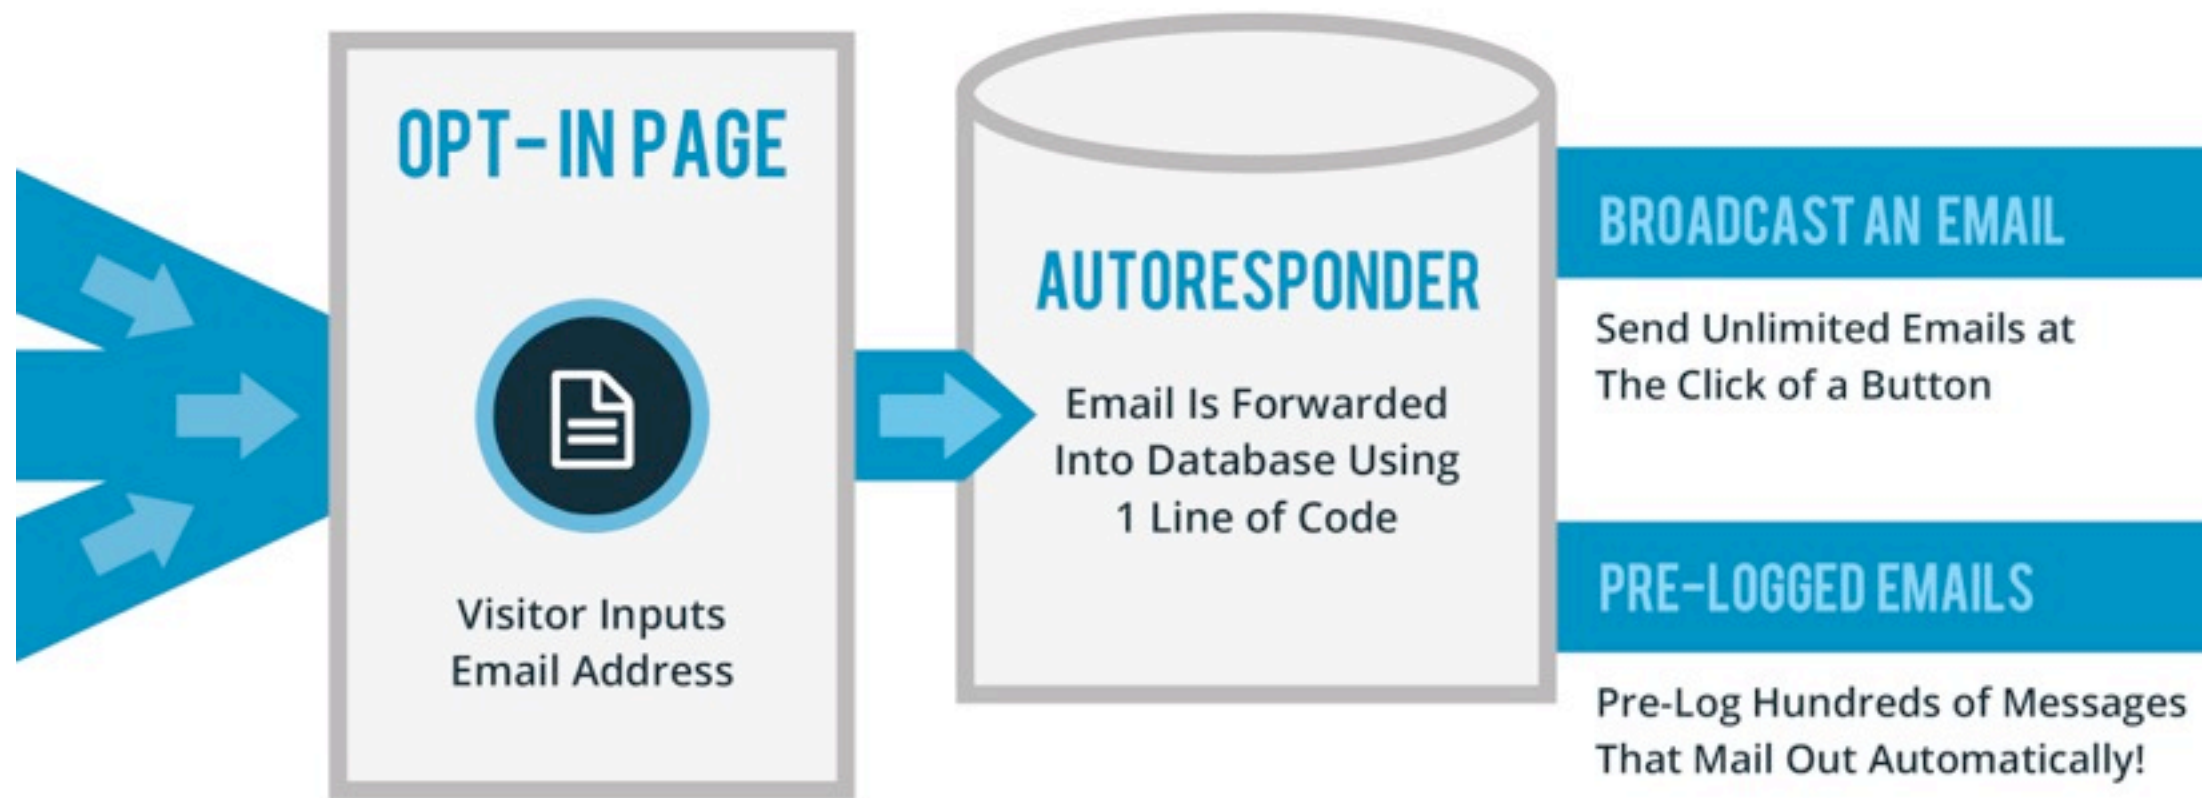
OPT-IN PAGE

Visitor Inputs Email Address

AUTORESPONDER

Email Is Forwarded Into Database Using 1 Line of Code

BROADCAST AN EMAIL

Send Unlimited Emails at The Click of a Button

PRE-LOGGED EMAILS

Pre-Log Hundreds of Messages That Mail Out Automatically!